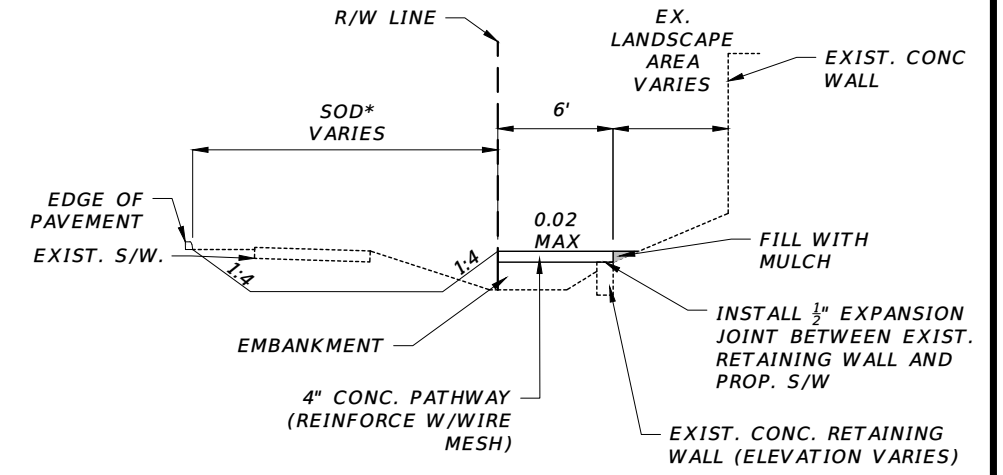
R/W LINE

EX. LANDSCAPE AREA VARIES

EXIST. CONC WALL

SOD* VARIES

6'

EDGE OF PAVEMENT

0.02 MAX

EXIST. S/W.

FILL WITH MULCH

1:4

1:4

INSTALL $\frac{1}{2}$" EXPANSION JOINT BETWEEN EXIST. RETAINING WALL AND PROP. S/W

EMBANKMENT

4" CONC. PATHWAY (REINFORCE W/WIRE MESH)

EXIST. CONC. RETAINING WALL (ELEVATION VARIES)